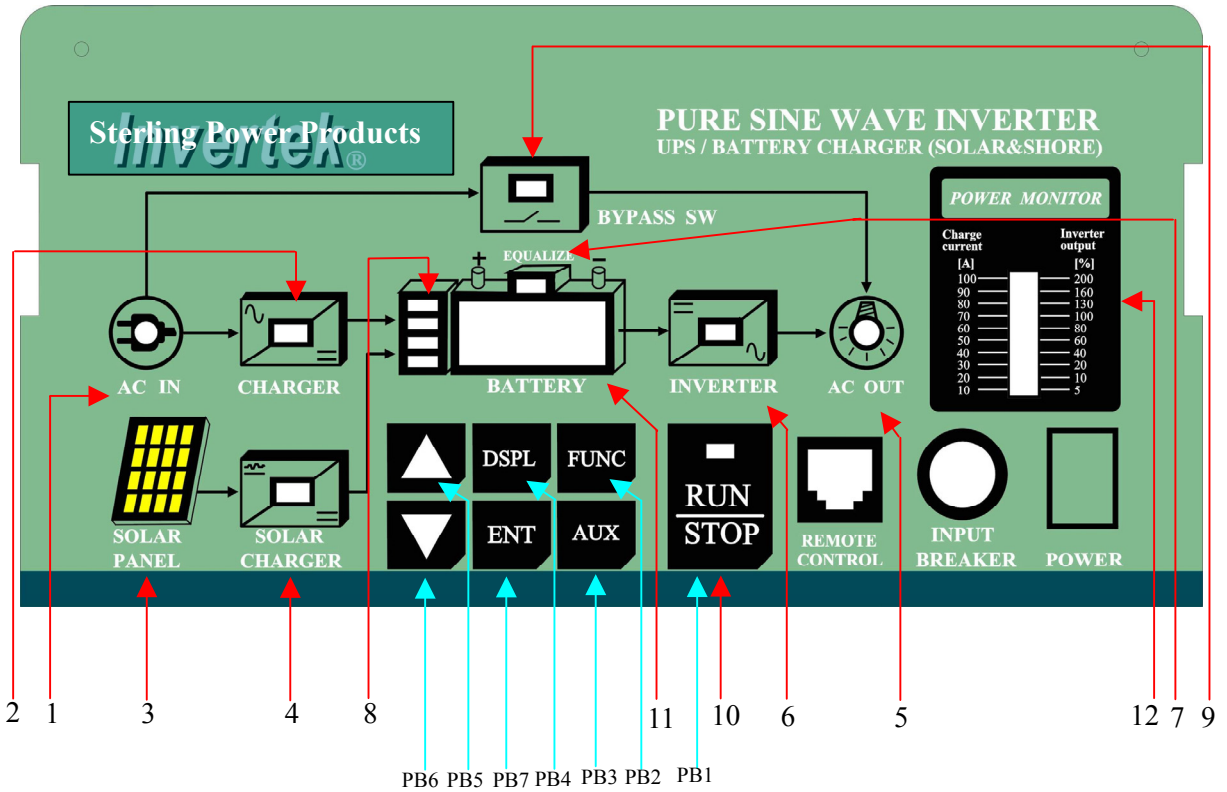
Sterling Power Products
Invertek®

PURE SINE WAVE INVERTER
UPS / BATTERY CHARGER (SOLAR&SHORE)

BYPASS SW

POWER MONITOR

| Charge current [A] | Inverter output [%] |
|---|---|
| 100 | 200 |
| 90 | 160 |
| 80 | 130 |
| 70 | 100 |
| 60 | 80 |
| 50 | 60 |
| 40 | 40 |
| 30 | 20 |
| 20 | 10 |
| 10 | 5 |

EQUALIZE
+ −

AC IN
CHARGER
BATTERY
INVERTER
AC OUT

SOLAR PANEL
SOLAR CHARGER

DSPL
FUNC
ENT
AUX
RUN
STOP
REMOTE CONTROL
INPUT BREAKER
POWER

2 1 3 4 8 11 10 6 5 12 7 9

PB6 PB5 PB7 PB4 PB3 PB2 PB1